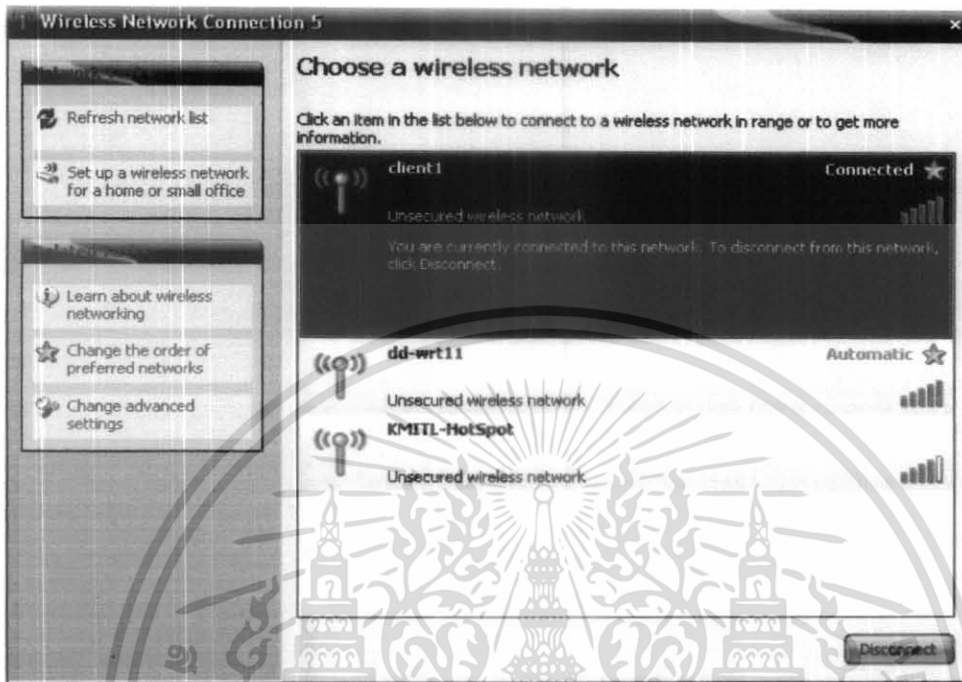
Wireless Network Connection 5

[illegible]

Refresh network list

Set up a wireless network for a home or small office

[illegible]

Learn about wireless networking

Change the order of preferred networks

Change advanced settings

Choose a wireless network

Click an item in the list below to connect to a wireless network in range or to get more information.

client1

Connected

Unsecured wireless network

You are currently connected to this network. To disconnect from this network, click Disconnect.

dd-wrt11

Automatic

Unsecured wireless network

KMITL-HotSpot

Unsecured wireless network

Disconnect